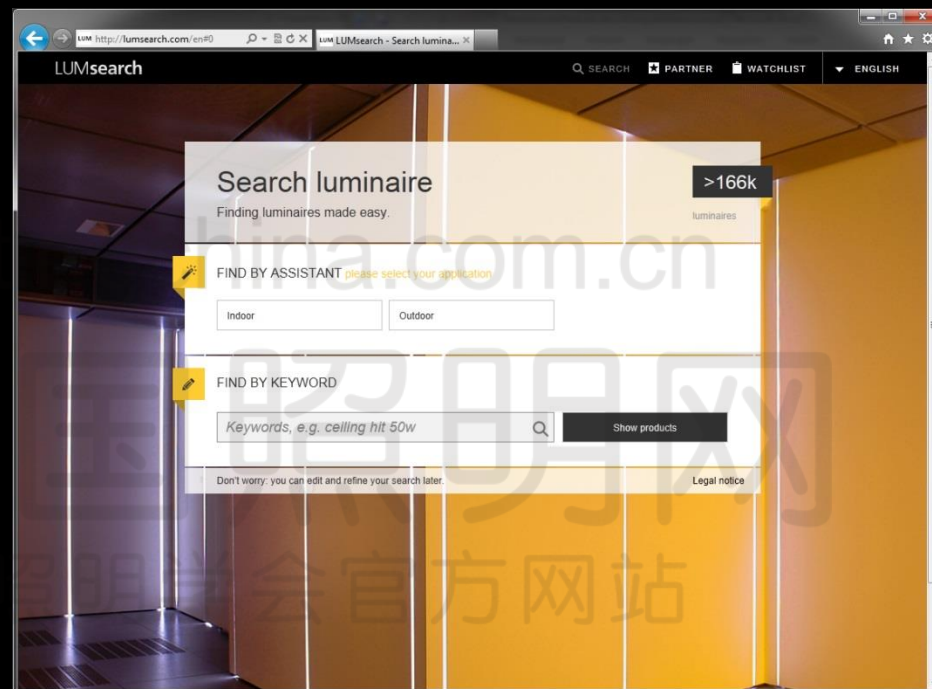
LUM http://lumsearch.com/en#0
LUM LUMsearch - Search lumina... ×

LUMsearch
SEARCH PARTNER WATCHLIST ENGLISH

Search luminaire
Finding luminaires made easy.
>166k
luminaires

hina.com.cn

FIND BY ASSISTANT please select your application
Indoor
Outdoor

照明网

FIND BY KEYWORD
Keywords, e.g. ceiling hit 50w
Show products

Don't worry: you can edit and refine your search later.
Legal notice

照明学会官方网站